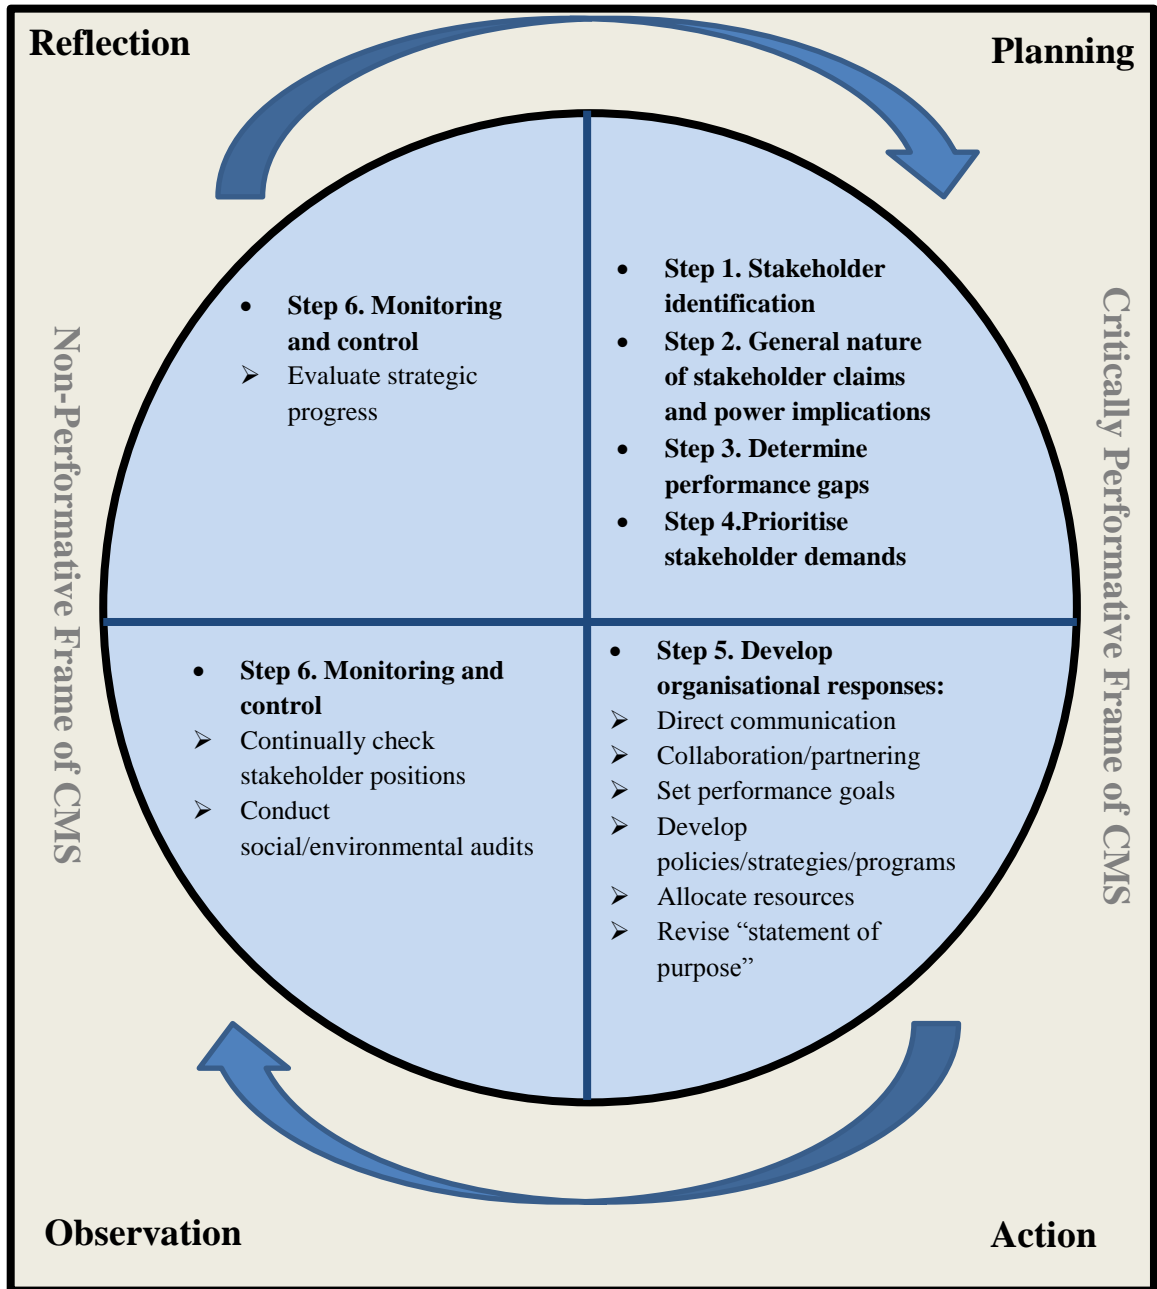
Reflection

Planning

Non-Performative Frame of CMS

Critically Performative Frame of CMS

- **Step 6. Monitoring and control**
➢ Evaluate strategic progress

- **Step 1. Stakeholder identification**
- **Step 2. General nature of stakeholder claims and power implications**
- **Step 3. Determine performance gaps**
- **Step 4.Prioritise stakeholder demands**

- **Step 6. Monitoring and control**
➢ Continually check stakeholder positions
➢ Conduct social/environmental audits

- **Step 5. Develop organisational responses:**
➢ Direct communication
➢ Collaboration/partnering
➢ Set performance goals
➢ Develop policies/strategies/programs
➢ Allocate resources
➢ Revise “statement of purpose”

Observation

Action